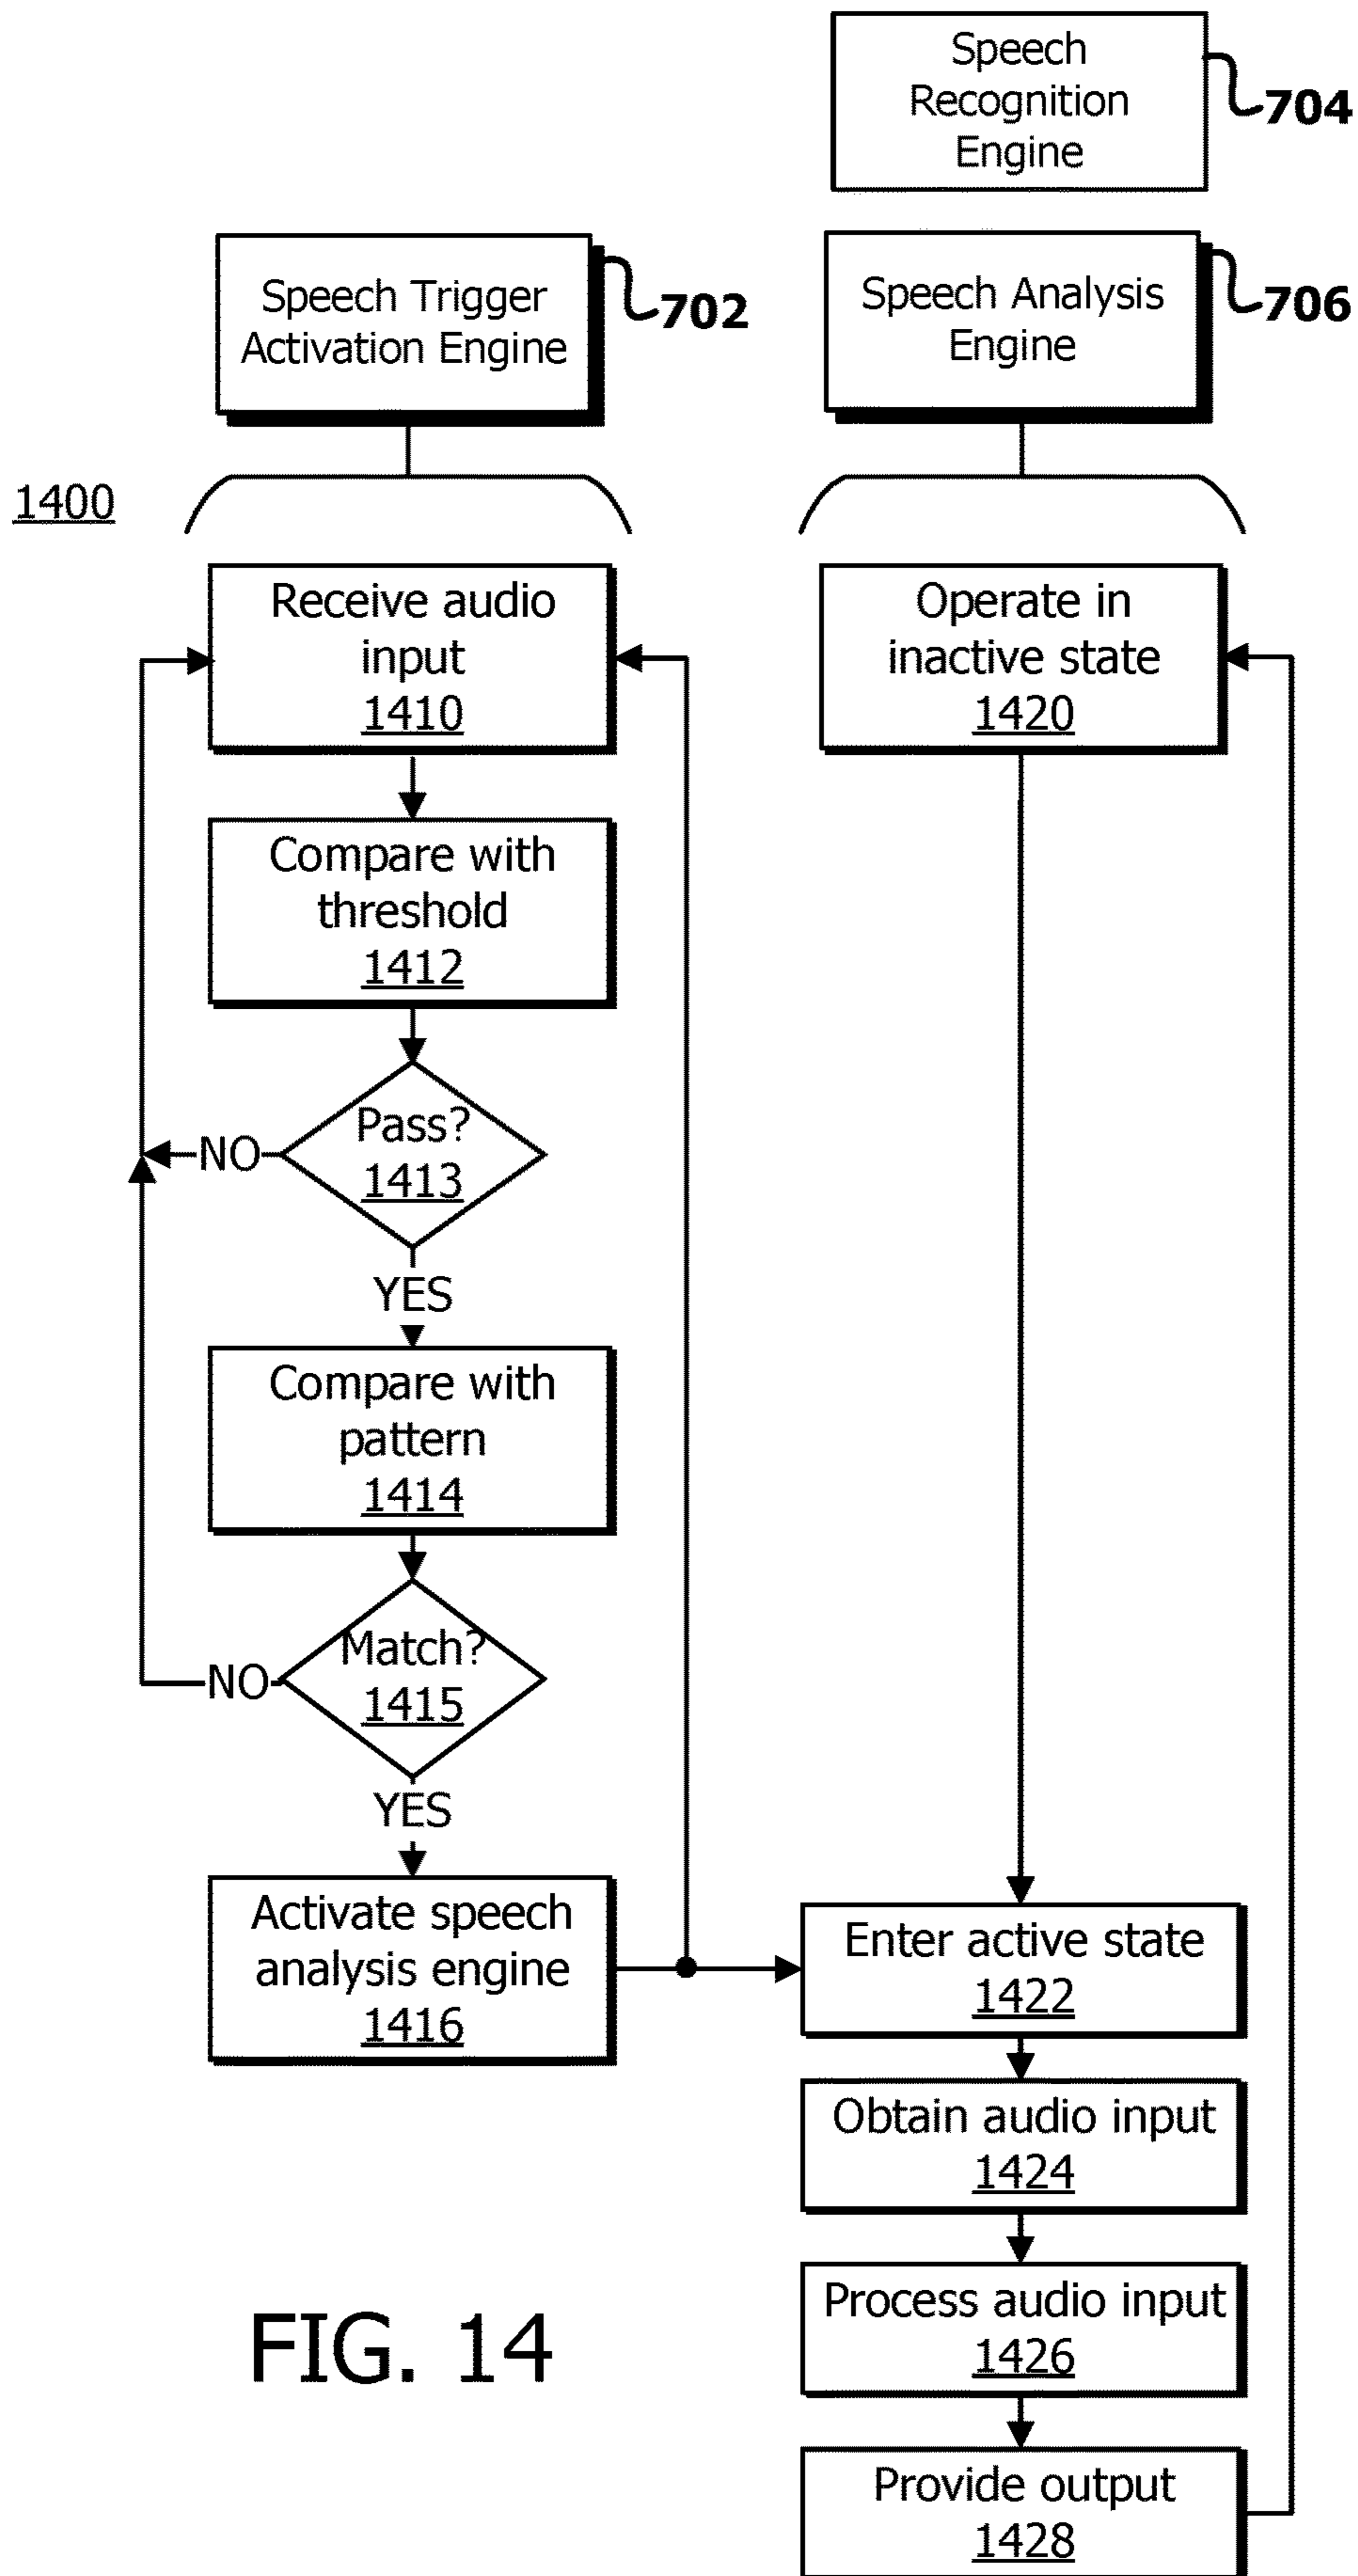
Speech Recognition Engine
704

Speech Trigger Activation Engine
702

Speech Analysis Engine
706

1400

Receive audio input
1410

Compare with threshold
1412

Pass?
1413

NO

YES

Compare with pattern
1414

Match?
1415

NO

YES

Activate speech analysis engine
1416

Operate in inactive state
1420

Enter active state
1422

Obtain audio input
1424

Process audio input
1426

Provide output
1428

FIG. 14